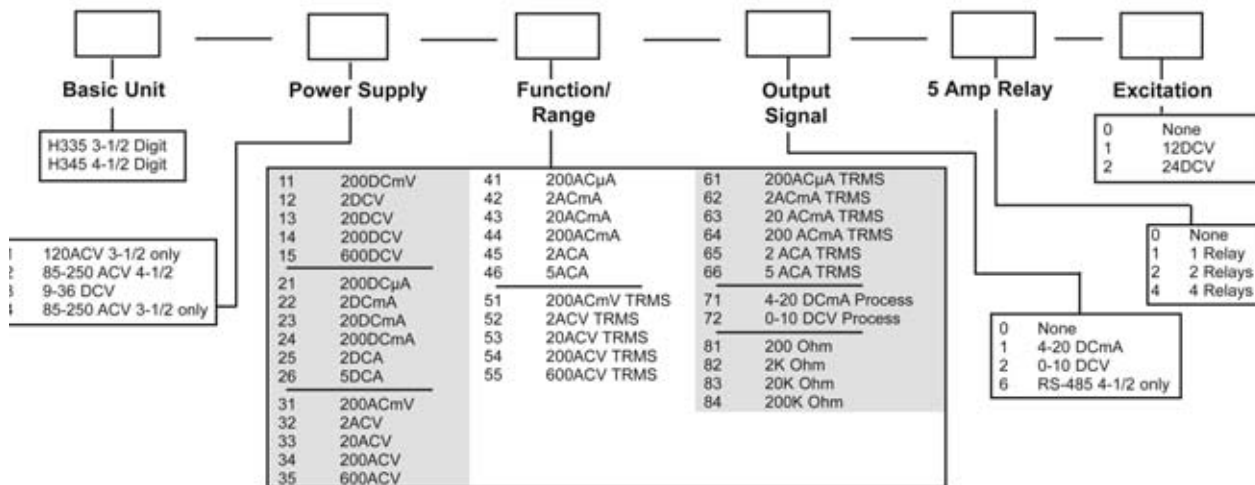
Basic Unit

Power Supply

Function/ Range

Output Signal

5 Amp Relay

Excitation

H335 3-1/2 Digit
H345 4-1/2 Digit

| | |
|---|---|
| 0 | None |
| 1 | 12DCV |
| 2 | 24DCV |

| | |
|---|---|
| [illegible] | 120ACV 3-1/2 only |
| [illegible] | 85-250 ACV 4-1/2 |
| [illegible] | 9-36 DCV |
| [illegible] | 85-250 ACV 3-1/2 only |

| | |
|---|---|
| 11 | 200DCmV |
| 12 | 2DCV |
| 13 | 20DCV |
| 14 | 200DCV |
| 15 | 600DCV |
| 21 | 200DCµA |
| 22 | 2DCmA |
| 23 | 20DCmA |
| 24 | 200DCmA |
| 25 | 2DCA |
| 26 | 5DCA |
| 31 | 200ACmV |
| 32 | 2ACV |
| 33 | 20ACV |
| 34 | 200ACV |
| 35 | 600ACV |

| | |
|---|---|
| 41 | 200ACµA |
| 42 | 2ACmA |
| 43 | 20ACmA |
| 44 | 200ACmA |
| 45 | 2ACA |
| 46 | 5ACA |
| 51 | 200ACmV TRMS |
| 52 | 2ACV TRMS |
| 53 | 20ACV TRMS |
| 54 | 200ACV TRMS |
| 55 | 600ACV TRMS |

| | |
|---|---|
| 61 | 200ACµA TRMS |
| 62 | 2ACmA TRMS |
| 63 | 20 ACmA TRMS |
| 64 | 200 ACmA TRMS |
| 65 | 2 ACA TRMS |
| 66 | 5 ACA TRMS |
| 71 | 4-20 DCmA Process |
| 72 | 0-10 DCV Process |
| 81 | 200 Ohm |
| 82 | 2K Ohm |
| 83 | 20K Ohm |
| 84 | 200K Ohm |

| | |
|---|---|
| 0 | None |
| 1 | 1 Relay |
| 2 | 2 Relays |
| 4 | 4 Relays |

| | |
|---|---|
| 0 | None |
| 1 | 4-20 DCmA |
| 2 | 0-10 DCV |
| 6 | RS-485 4-1/2 only |